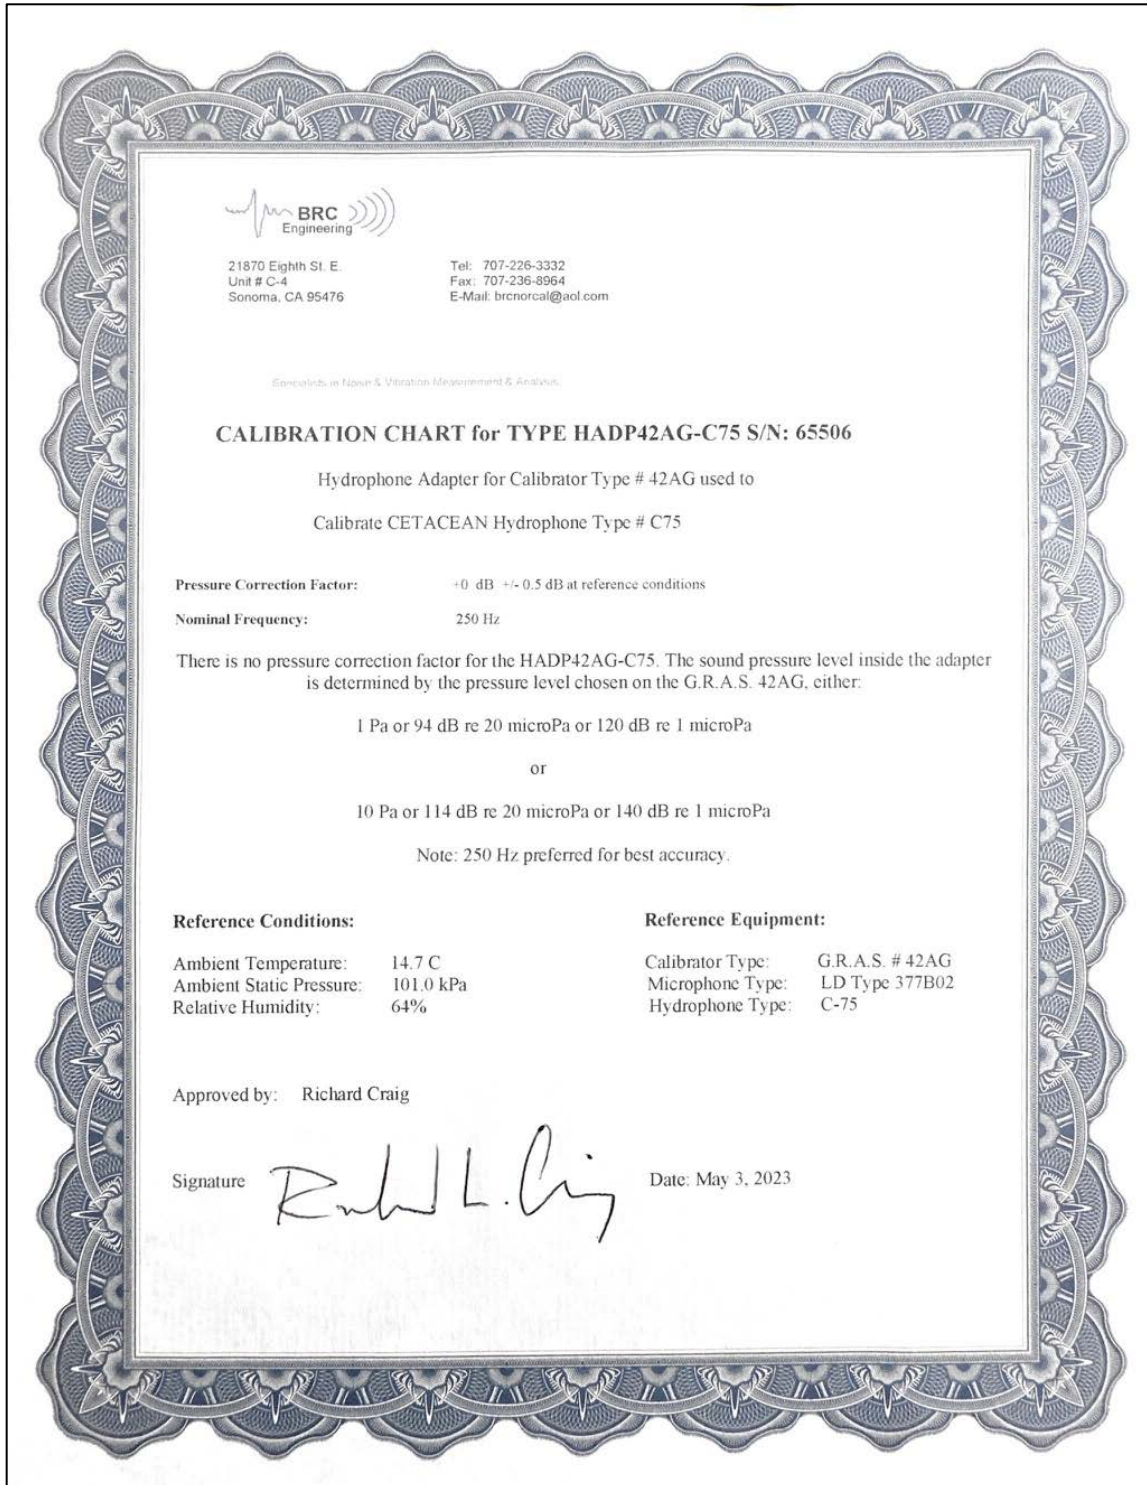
BRC
Engineering

21870 Eighth St. E.
Unit # C-4
Sonoma, CA 95476

Tel: 707-226-3332
Fax: 707-236-8964
E-Mail: brcnorcal@aol.com

Specialists in Noise & Vibration Measurement & Analysis

CALIBRATION CHART for TYPE HADP42AG-C75 S/N: 65506

Hydrophone Adapter for Calibrator Type # 42AG used to

Calibrate CETACEAN Hydrophone Type # C75

Pressure Correction Factor: +0 dB +/- 0.5 dB at reference conditions

Nominal Frequency: 250 Hz

There is no pressure correction factor for the HADP42AG-C75. The sound pressure level inside the adapter is determined by the pressure level chosen on the G.R.A.S. 42AG, either:

1 Pa or 94 dB re 20 microPa or 120 dB re 1 microPa

or

10 Pa or 114 dB re 20 microPa or 140 dB re 1 microPa

Note: 250 Hz preferred for best accuracy.

Reference Conditions:

Ambient Temperature: 14.7 C
Ambient Static Pressure: 101.0 kPa
Relative Humidity: 64%

Reference Equipment:

Calibrator Type: G.R.A.S. # 42AG
Microphone Tyspe: LD Type 377B02
Hydrophone Type: C-75

Approved by: Richard Craig

Signature Richard L. Craig

Date: May 3, 2023